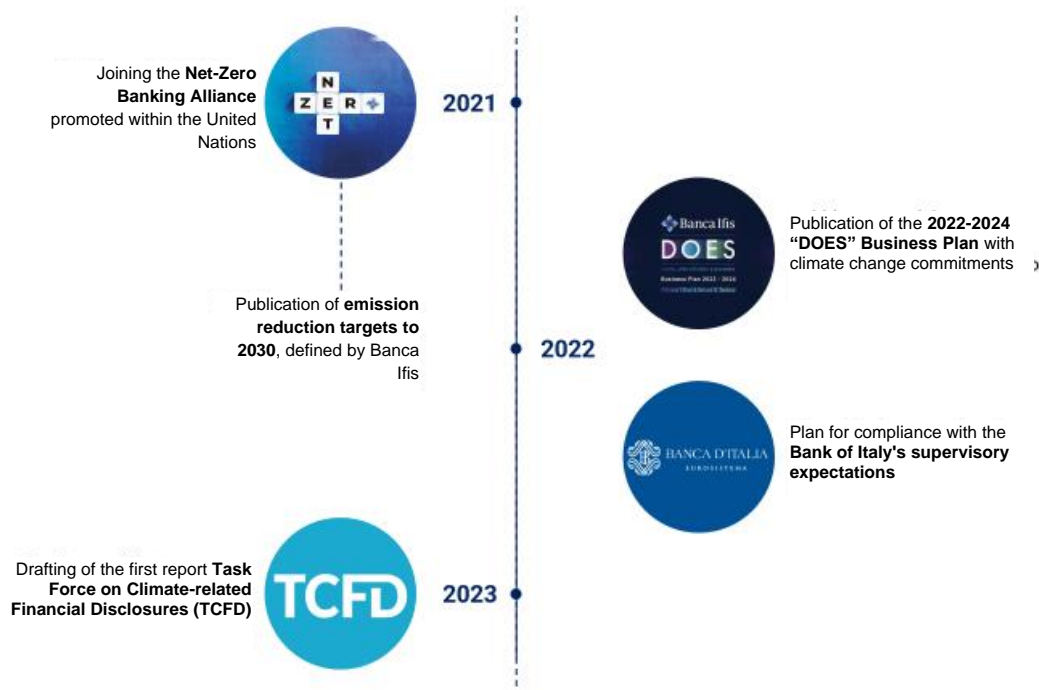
Joining the **Net-Zero Banking Alliance** promoted within the United Nations

N
Z E R
T

2021

Banca Ifis
DOES
Business Plan 2022 - 2024

Publication of the **2022-2024 "DOES" Business Plan** with climate change commitments

Publication of **emission reduction targets to 2030**, defined by Banca Ifis

2022

BANCA D'ITALIA
EUROSISTEMA

Plan for compliance with the **Bank of Italy's supervisory expectations**

Drafting of the first report **Task Force on Climate-related Financial Disclosures (TCFD)**

TCFD

2023